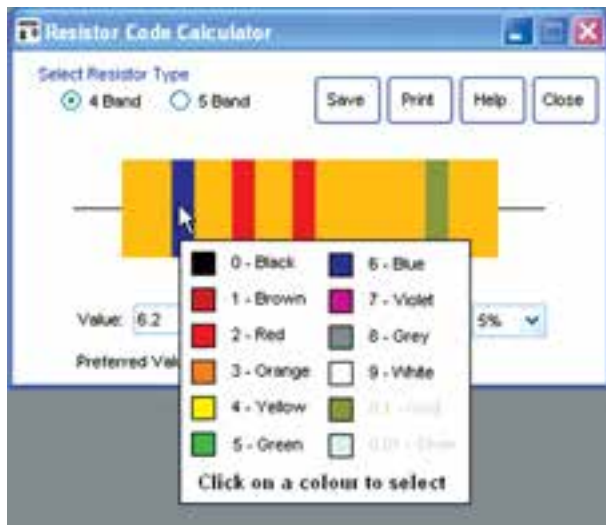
Resistor Code Calculator

Select Resistor Type

4 Band 5 Band

Save Print Help Close

Value: 6.2

Preferred Val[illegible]

5%

0 - Black
1 - Brown
2 - Red
3 - Orange
4 - Yellow
5 - Green
6 - Blue
7 - Violet
8 - Grey
9 - White
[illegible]
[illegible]

Click on a colour to select